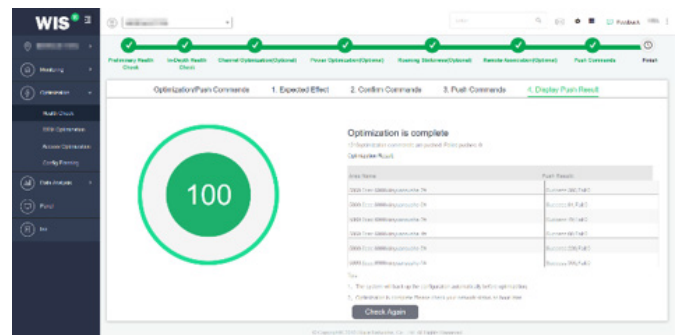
WIS

Feedback

Monitoring

Optimization

Health Check

WiFi Optimization

Access Optimization

Config Planning

Data Analysis

Portal

Preliminary Health Check

In-Depth Health Check

Channel Optimization(Optional)

Power Optimization(Optional)

Roaming Stickiness(Optional)

Remote Association(Optional)

Push Commands

Finish

Optimization/Push Commands

1. Expected Effect

2. Confirm Commands

3. Push Commands

4. Display Push Result

100

Optimization is complete

Optimization Result

| Area Name | Push Result |
|---|---|
| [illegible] | Success ([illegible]) |
| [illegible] | Success ([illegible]) |
| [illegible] | Success ([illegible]) |
| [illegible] | Success ([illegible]) |
| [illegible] | Success ([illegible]) |
| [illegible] | Success ([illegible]) |

Tips:

1. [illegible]

2. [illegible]

Check Again

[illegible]